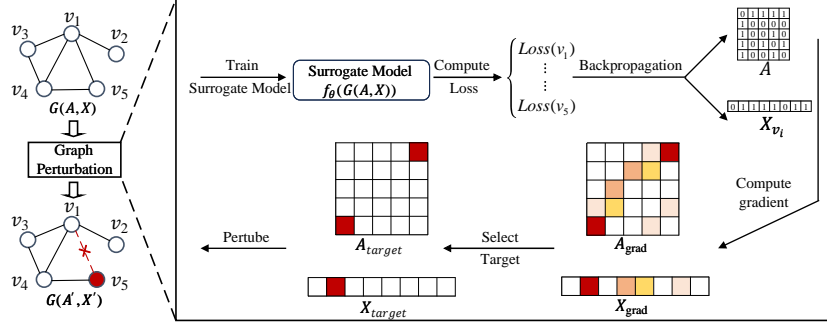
$v_1$ $v_2$ $v_3$ $v_4$ $v_5$
$G(A, X)$

Graph Perturbation

$v_1$ $v_2$ $v_3$ $v_4$ $v_5$
$G(A', X')$

Train
Surrogate Model

Surrogate Model
$f_\theta(G(A, X))$

Compute
Loss

$Loss(v_1)$
⋮
$Loss(v_5)$

Backpropagation

| 0 | 1 | 1 | 1 | 1 |
|---|---|---|---|---|
| 1 | 0 | 0 | 0 | 0 |
| 1 | 0 | 0 | 1 | 0 |
| 1 | 0 | 1 | 0 | 1 |
| 1 | 0 | 0 | 1 | 0 |

$A$

| 0 | 1 | 1 | 1 | 1 | 0 | 1 | 1 |
|---|---|---|---|---|---|---|---|

$X_{v_i}$

Compute gradient

$A_{\mathbf{grad}}$

$X_{\mathbf{grad}}$

Select
Target

$A_{target}$

$X_{target}$

Pertube